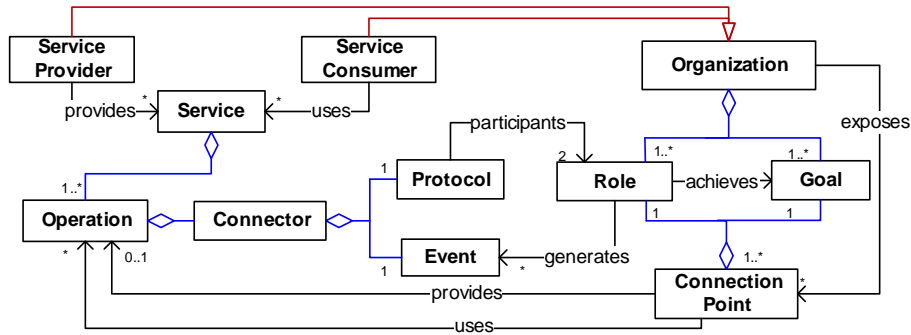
Service Provider

Service Consumer

Organization

provides

*

Service

*

uses

participants

exposes

1..*

1..*

achieves

1..*

1

Protocol

2

Role

Goal

1..*

Operation

Connector

1

1

1

Event

generates

*

1..*

*

0..1

Connection Point

*

provides

uses